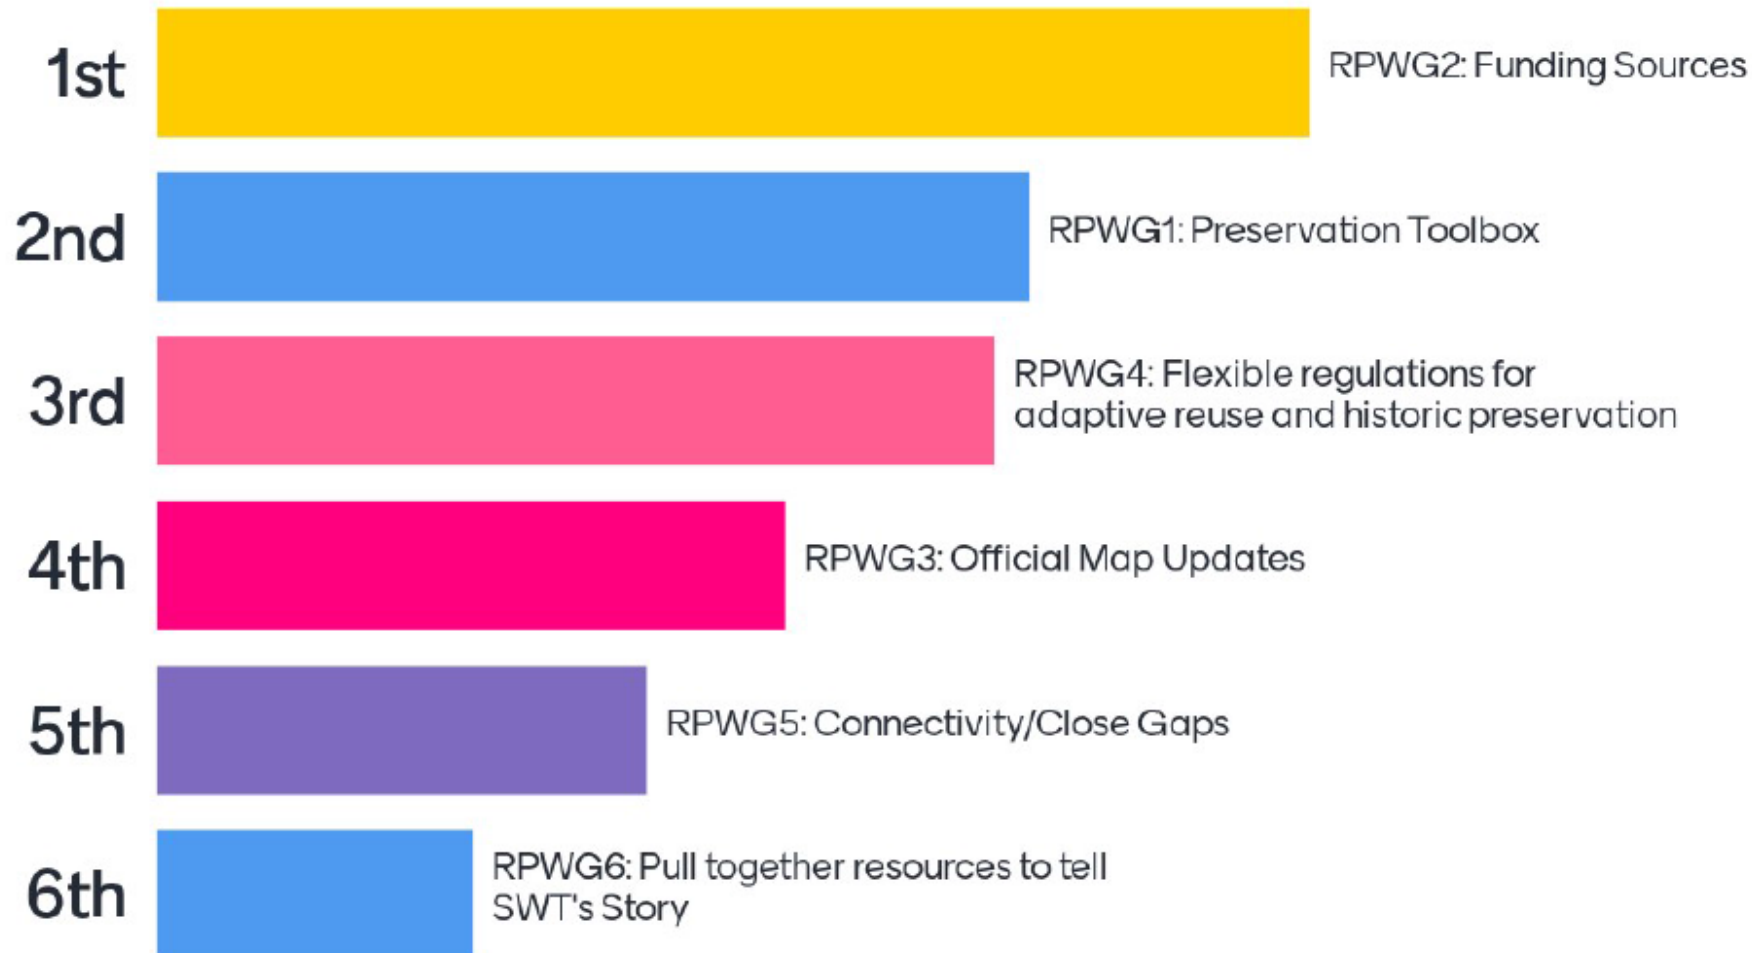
1st RPWG2: Funding Sources

2nd RPWG1: Preservation Toolbox

3rd RPWG4: Flexible regulations for adaptive reuse and historic preservation

4th RPWG3: Official Map Updates

5th RPWG5: Connectivity/Close Gaps

6th RPWG6: Pull together resources to tell SWT's Story